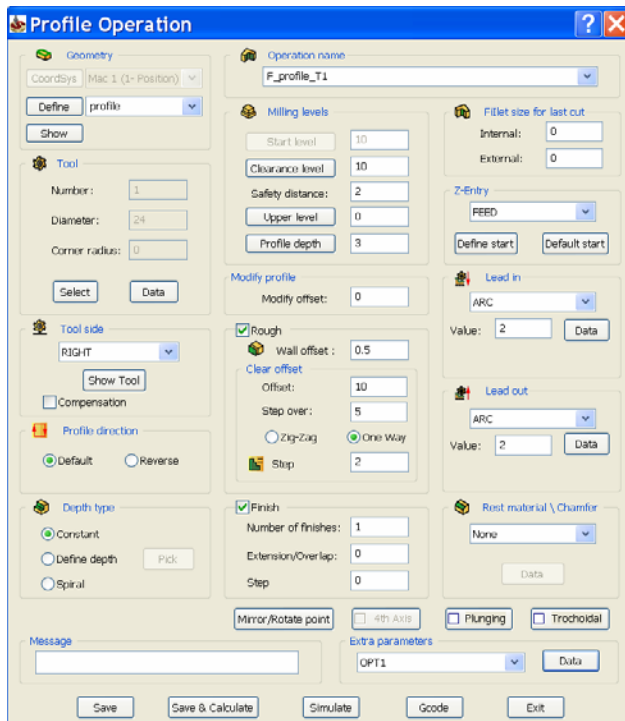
Profile Operation
?
X

Geometry
CoordSys
Mac 1 (1- Position)
Define
profile
Show

Tool
Number: 1
Diameter: 24
Corner radius: 0
Select
Data

Tool side
RIGHT
Show Tool
Compensation

Profile direction
Default
Reverse

Depth type
Constant
Define depth
Pick
Spiral

Operation name
F_profile_T1

Milling levels
Start level 10
Clearance level 10
Safety distance: 2
Upper level 0
Profile depth 3

Modify profile
Modify offset: 0

Rough
Wall offset : 0.5
Clear offset
Offset: 10
Step over: 5
Zig-Zag
One Way
Step 2

Finish
Number of finishes: 1
Extension/Overlap: 0
Step 0

Fillet size for last cut
Internal: 0
External: 0

Z-Entry
FEED
Define start
Default start

Lead in
ARC
Value: 2
Data

Lead out
ARC
Value: 2
Data

Rest material \ Chamfer
None
Data

Mirror/Rotate point
4th Axis
Plunging
Trochoidal

Message

Extra parameters
OPT1
Data

Save
Save & Calculate
Simulate
Gcode
Exit